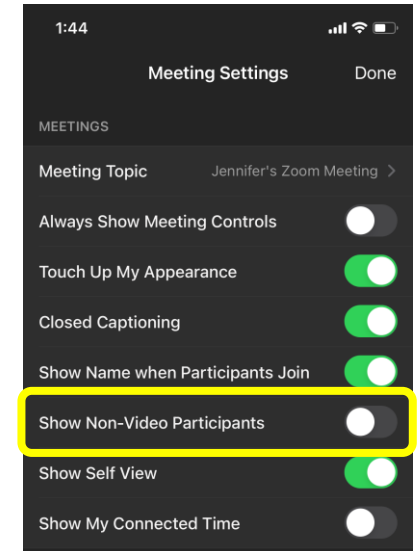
1:44

Meeting Settings

Done

MEETINGS

Meeting Topic

Jennifer's Zoom Meeting >

Always Show Meeting Controls

Touch Up My Appearance

Closed Captioning

Show Name when Participants Join

Show Non-Video Participants

Show Self View

Show My Connected Time